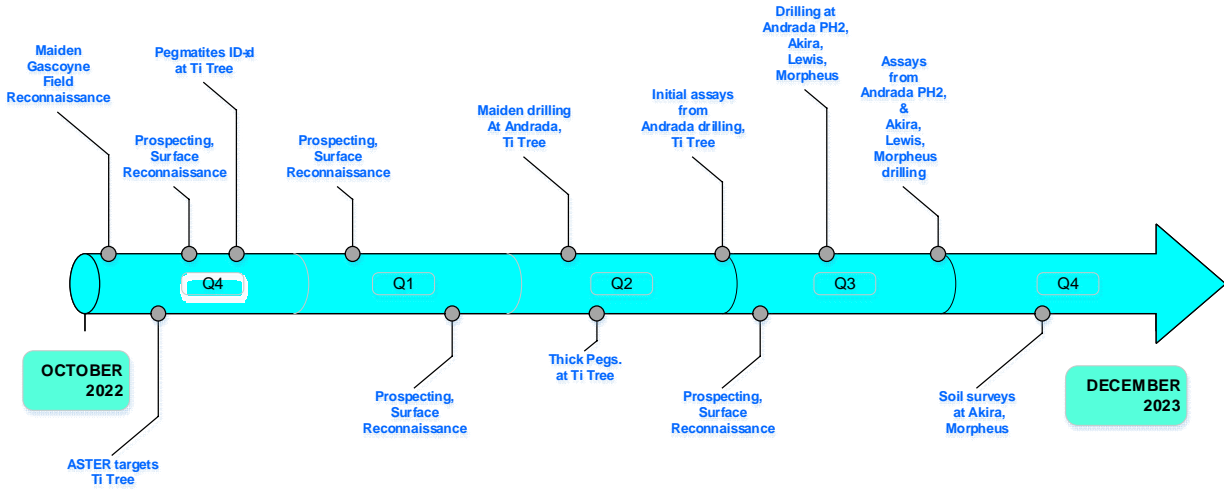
Maiden Gascoyne Field Reconnaissance

Pegmatites ID-d at Ti Tree

Prospecting, Surface Reconnaissance

Prospecting, Surface Reconnaissance

Maiden drilling At Andrada, Ti Tree

Initial assays from Andrada drilling, Ti Tree

Drilling at Andrada PH2, Akira, Lewis, Morpheus

Assays from Andrada PH2, & Akira, Lewis, Morpheus drilling

Q4

Q1

Q2

Q3

Q4

OCTOBER 2022

ASTER targets Ti Tree

Prospecting, Surface Reconnaissance

Thick Pegs. at Ti Tree

Prospecting, Surface Reconnaissance

Soil surveys at Akira, Morpheus

DECEMBER 2023